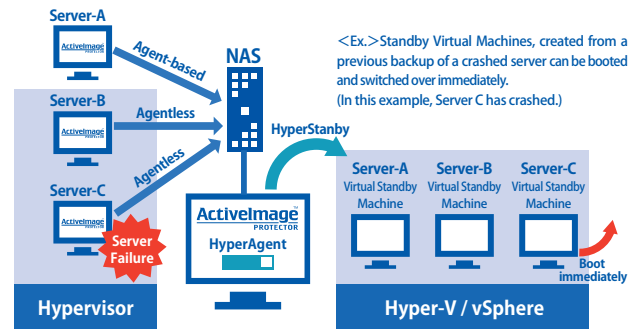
Server-A

ActiveImage PROTECTOR

Agent-based

NAS

<Ex.>Standby Virtual Machines, created from a previous backup of a crashed server can be booted and switched over immediately.
(In this example, Server C has crashed.)

Server-B

ActiveImage PROTECTOR

Agentless

Server-C

ActiveImage PROTECTOR

Agentless

Server Failure

HyperStanby

ActiveImage PROTECTOR

HyperAgent

Server-A
Virtual Standby Machine

Server-B
Virtual Standby Machine

Server-C
Virtual Standby Machine

Boot immediately

Hypervisor

Hyper-V / vSphere